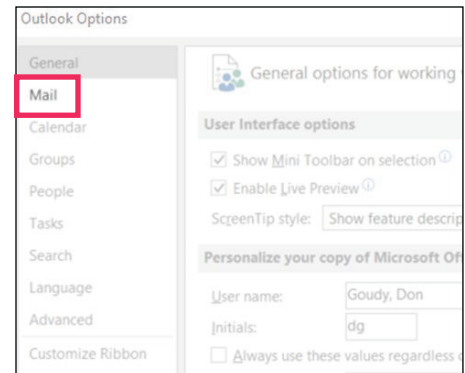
Outlook Options

General
Mail
Calendar
Groups
People
Tasks
Search
Language
Advanced
Customize Ribbon

General options for working

User Interface options

Show Mini Toolbar on selection
Enable Live Preview
ScreenTip style: Show feature descrip

Personalize your copy of Microsoft Off

User name: Goudy, Don
Initials: dg
Always use these values regardless o